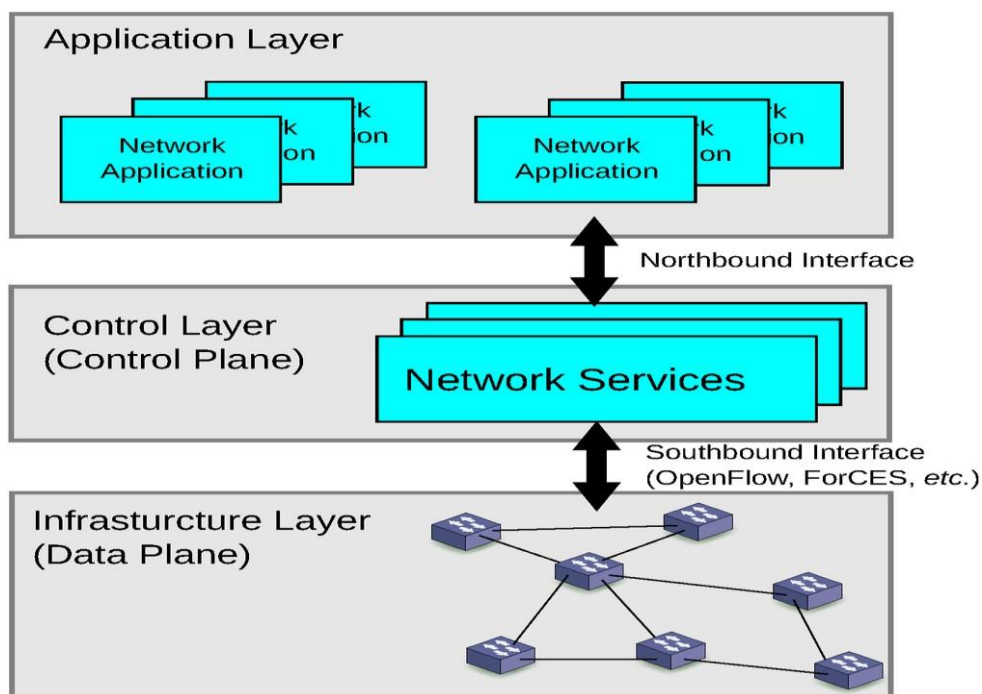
Application Layer

rk
on

k
on

Network
Application

rk
on

k
on

Network
Application

Northbound Interface

Control Layer
(Control Plane)

Network Services

Southbound Interface
(OpenFlow, ForCES, *etc.*)

Infrasturcture Layer
(Data Plane)